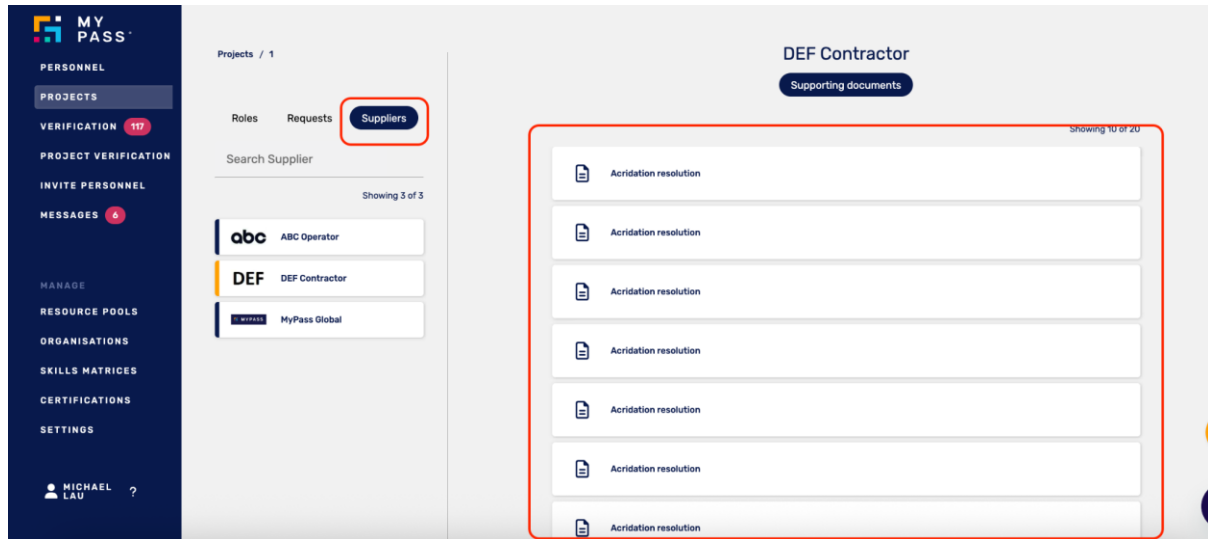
MY PASS

PERSONNEL
PROJECTS
VERIFICATION 117
PROJECT VERIFICATION
INVITE PERSONNEL
MESSAGES 6

MANAGE
RESOURCE POOLS
ORGANISATIONS
SKILLS MATRICES
CERTIFICATIONS
SETTINGS

MICHAEL LAU ?

Projects / 1

Roles Requests Suppliers

Search Supplier

Showing 3 of 3

abc ABC Operator
DEF DEF Contractor
MYPASS MyPass Global

DEF Contractor

Supporting documents

Showing 10 of 20

Acridation resolution
Acridation resolution
Acridation resolution
Acridation resolution
Acridation resolution
Acridation resolution
Acridation resolution